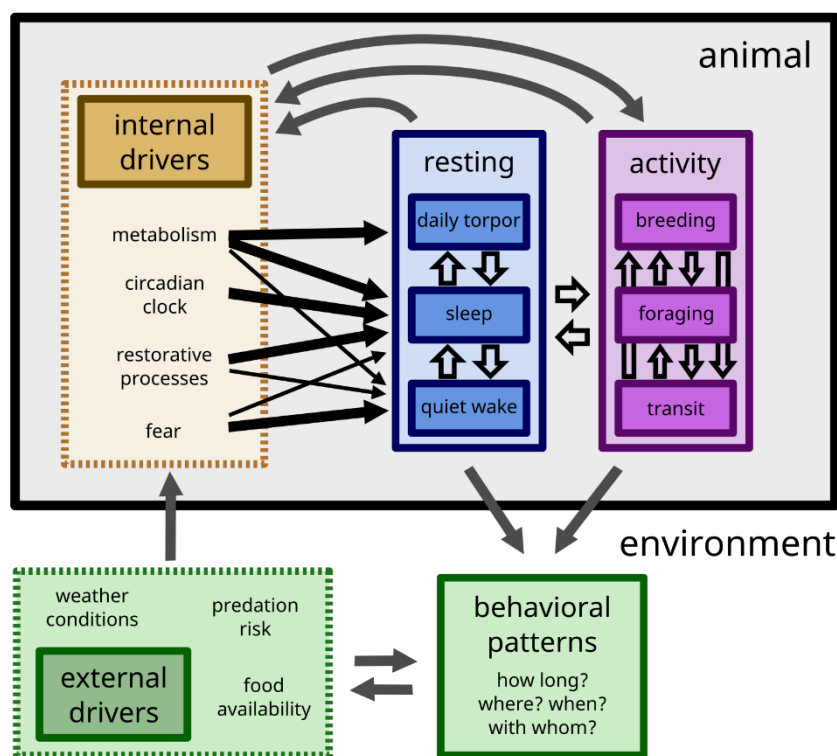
animal

internal drivers

metabolism

circadian clock

restorative processes

fear

resting

daily torpor

sleep

quiet wake

activity

breeding

foraging

transit

environment

weather conditions

predation risk

external drivers

food availability

behavioral patterns

how long?
where? when?
with whom?